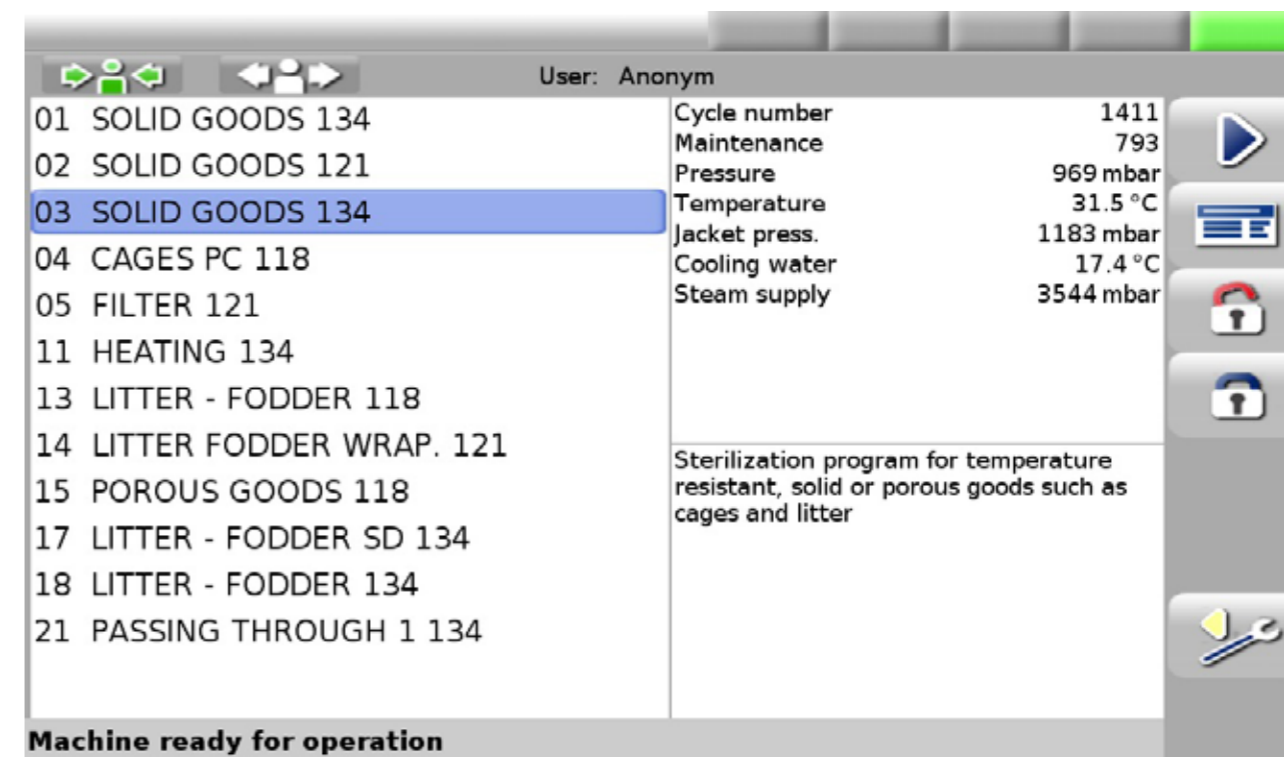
User: Anonym

01 SOLID GOODS 134
02 SOLID GOODS 121
03 SOLID GOODS 134
04 CAGES PC 118
05 FILTER 121
11 HEATING 134
13 LITTER - FODDER 118
14 LITTER FODDER WRAP. 121
15 POROUS GOODS 118
17 LITTER - FODDER SD 134
18 LITTER - FODDER 134
21 PASSING THROUGH 1 134

| | |
|---|---|
| Cycle number | 1411 |
| Maintenance | 793 |
| Pressure | 969 mbar |
| Temperature | 31.5 °C |
| Jacket press. | 1183 mbar |
| Cooling water | 17.4 °C |
| Steam supply | 3544 mbar |

Sterilization program for temperature resistant, solid or porous goods such as cages and litter

Machine ready for operation